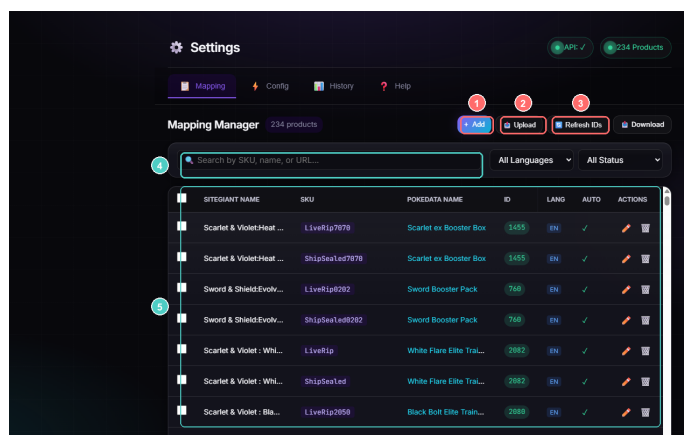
Settings

API ✓

234 Products

Mapping

Config

History

Help

Mapping Manager 234 products

1

2

3

+ Add

Upload

Refresh IDs

Download

4

Search by SKU, name, or URL...

All Languages

All Status

5

| | SITEGIANT NAME | SKU | POKEDATA NAME | ID | LANG | AUTO | ACTIONS |
|---|---|---|---|---|---|---|---|
| | Scarlet & Violet:Heat ... | LiveRip7070 | Scarlet ex Booster Box | 1455 | EN | ✓ | |
| | Scarlet & Violet:Heat ... | ShipSealed7070 | Scarlet ex Booster Box | 1455 | EN | ✓ | |
| | Sword & Shield:Evolv... | LiveRip0202 | Sword Booster Pack | 760 | EN | ✓ | |
| | Sword & Shield:Evolv... | ShipSealed0202 | Sword Booster Pack | 760 | EN | ✓ | |
| | Scarlet & Violet : Whi... | LiveRip | White Flare Elite Trai... | 2082 | EN | ✓ | |
| | Scarlet & Violet : Whi... | ShipSealed | White Flare Elite Trai... | 2082 | EN | ✓ | |
| | Scarlet & Violet : Bla... | LiveRip2050 | Black Bolt Elite Train... | 2080 | EN | ✓ | |